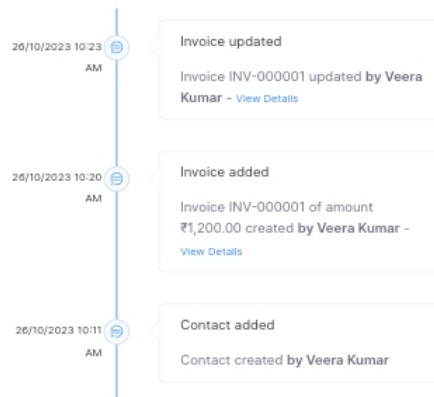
26/10/2023 10:23 AM

Invoice updated

Invoice INV-000001 updated **by Veera Kumar** - View Details

26/10/2023 10:20 AM

Invoice added

Invoice INV-000001 of amount ₹1,200.00 created **by Veera Kumar** - View Details

26/10/2023 10:11 AM

Contact added

Contact created **by Veera Kumar**